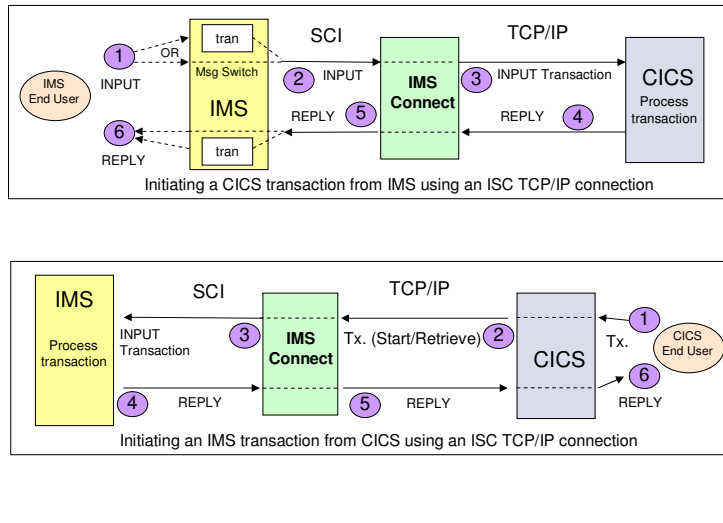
IMS End User

1

INPUT

OR

tran

Msg Switch

IMS

tran

6

REPLY

SCI

2 INPUT

REPLY 5

IMS Connect

TCP/IP

3 INPUT Transaction

REPLY 4

CICS

Process transaction

Initiating a CICS transaction from IMS using an ISC TCP/IP connection

IMS

Process transaction

SCI

INPUT Transaction

3

4 REPLY

IMS Connect

TCP/IP

Tx. (Start/Retrieve) 2

5 REPLY

CICS

1

Tx.

CICS End User

6

REPLY

Initiating an IMS transaction from CICS using an ISC TCP/IP connection